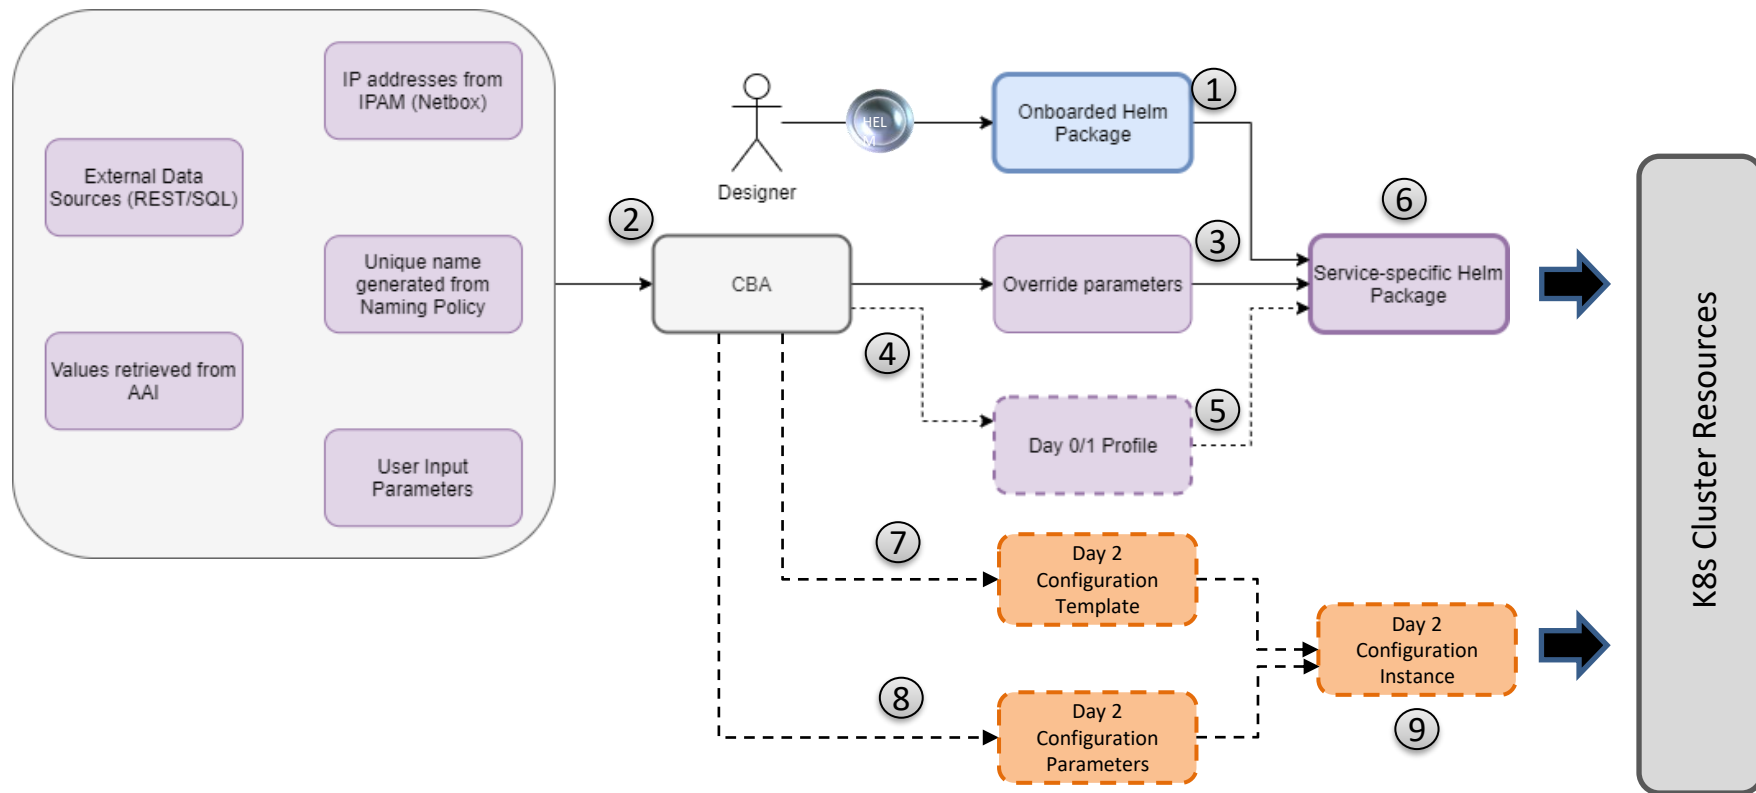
IP addresses from IPAM (Netbox)

External Data Sources (REST/SQL)

Unique name generated from Naming Policy

Values retrieved from AAI

User Input Parameters

Designer

HEL M

Onboarded Helm Package

1

2

CBA

3

Override parameters

4

5

Day 0/1 Profile

6

Service-specific Helm Package

7

Day 2 Configuration Template

8

Day 2 Configuration Parameters

Day 2 Configuration Instance

9

K8s Cluster Resources